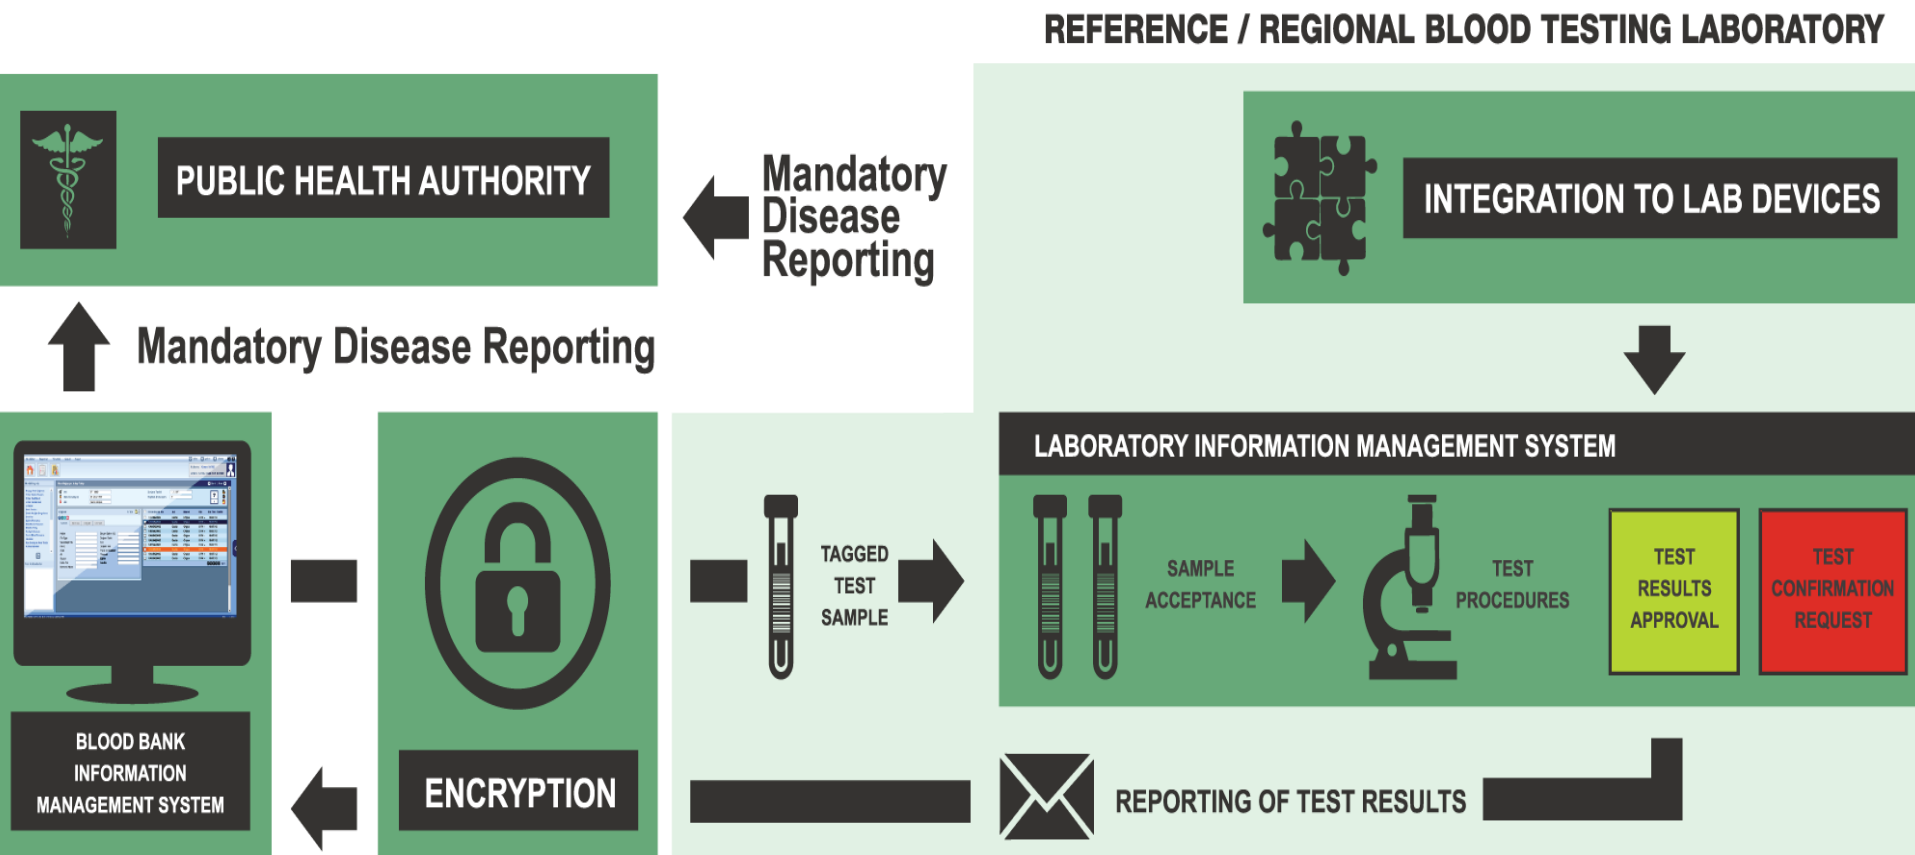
REFERENCE / REGIONAL BLOOD TESTING LABORATORY

PUBLIC HEALTH AUTHORITY

Mandatory Disease Reporting

INTEGRATION TO LAB DEVICES

Mandatory Disease Reporting

LABORATORY INFORMATION MANAGEMENT SYSTEM

TAGGED TEST SAMPLE

SAMPLE ACCEPTANCE

TEST PROCEDURES

TEST RESULTS APPROVAL

TEST CONFIRMATION REQUEST

BLOOD BANK INFORMATION MANAGEMENT SYSTEM

ENCRYPTION

REPORTING OF TEST RESULTS